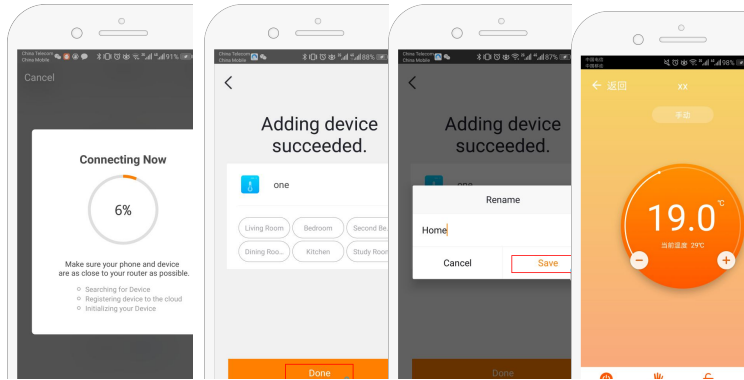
China Telecom
China Mobile
91%

Cancel

Connecting Now

6%

Make sure your phone and device are as close to your router as possible.

Searching for Device
Registering device to the cloud
Initializing your Device

China Telecom
China Mobile
88%

<

Adding device succeeded.

one

Living Room
Bedroom
Second Be...
Dining Roo...
Kitchen
Study Room

Done

China Telecom
China Mobile
87%

<

Adding device succeeded.

one

Rename

Home

Cancel
Save

Done

中国电信
中国移动

← 返回
XX

手动

19.0 ℃

当前温度 29℃

-
+